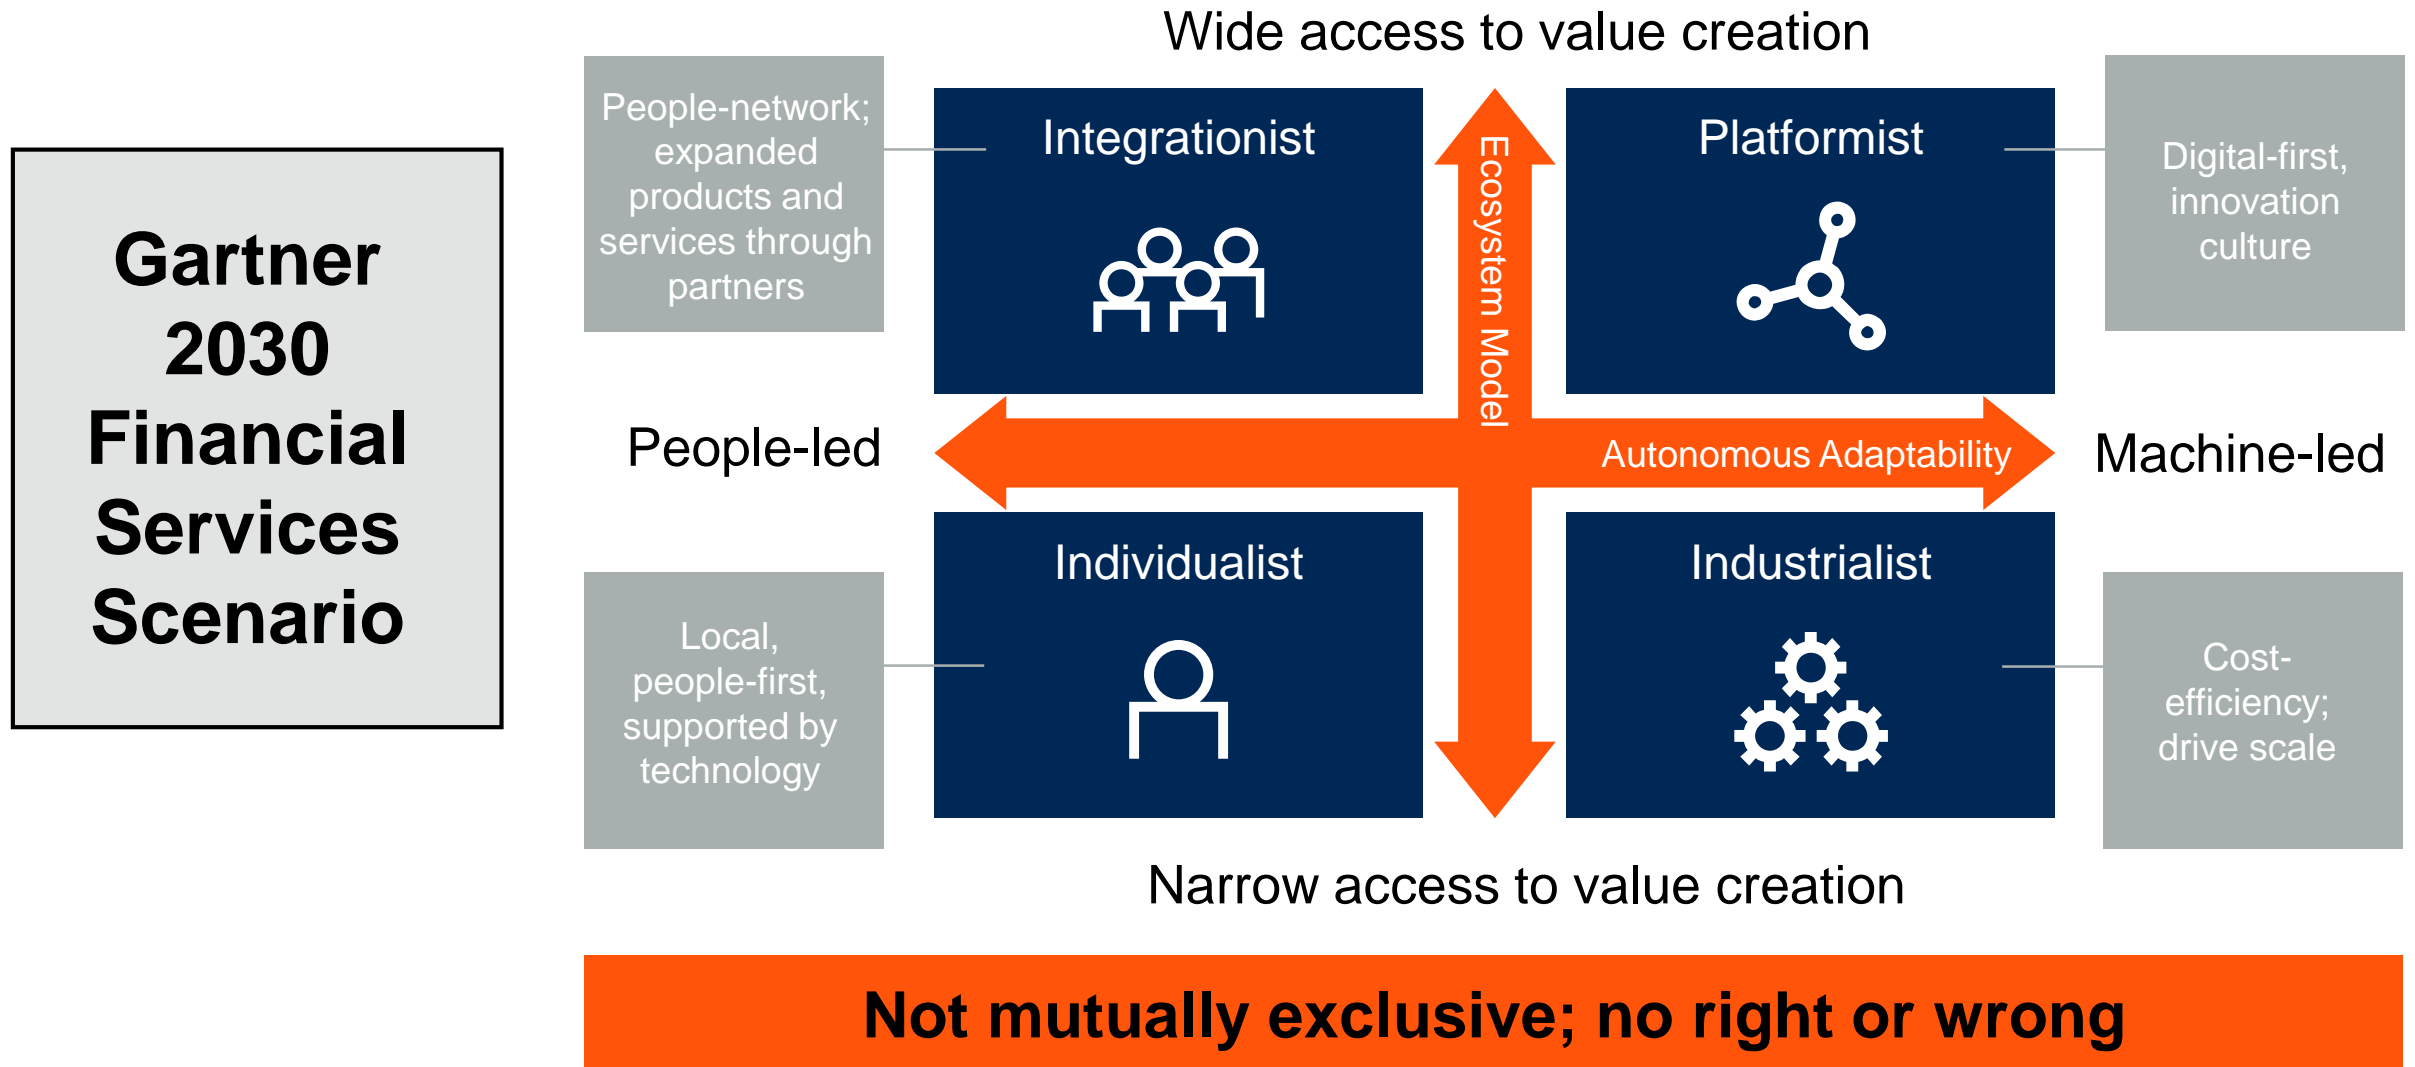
Gartner 2030 Financial Services Scenario

Wide access to value creation

People-network; expanded products and services through partners

Integrationist

Ecosystem Model

Platformist

Digital-first, innovation culture

People-led

Autonomous Adaptability

Machine-led

Local, people-first, supported by technology

Individualist

Industrialist

Cost-efficiency; drive scale

Narrow access to value creation

Not mutually exclusive; no right or wrong